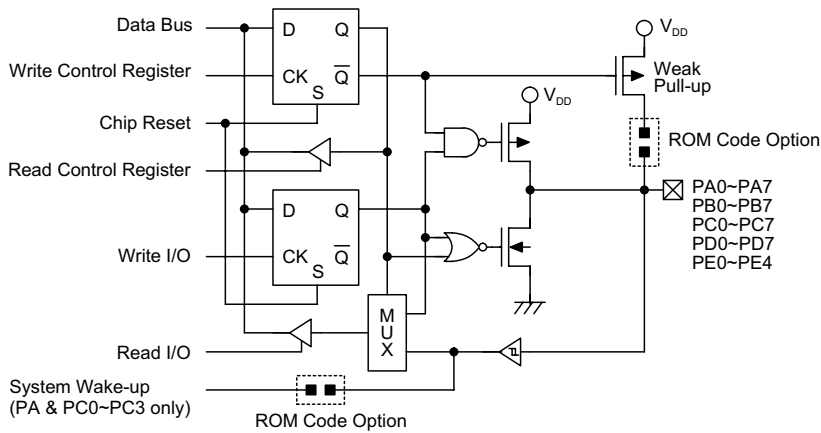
Data Bus
Write Control Register
Chip Reset
Read Control Register
Write I/O
Read I/O
System Wake-up
(PA & PC0~PC3 only)
ROM Code Option

D
CK
S
Q
$\overline{Q}$

D
CK
S
Q
$\overline{Q}$

$V_{DD}$
$V_{DD}$
Weak
Pull-up
ROM Code Option

M
U
X

PA0~PA7
PB0~PB7
PC0~PC7
PD0~PD7
PE0~PE4